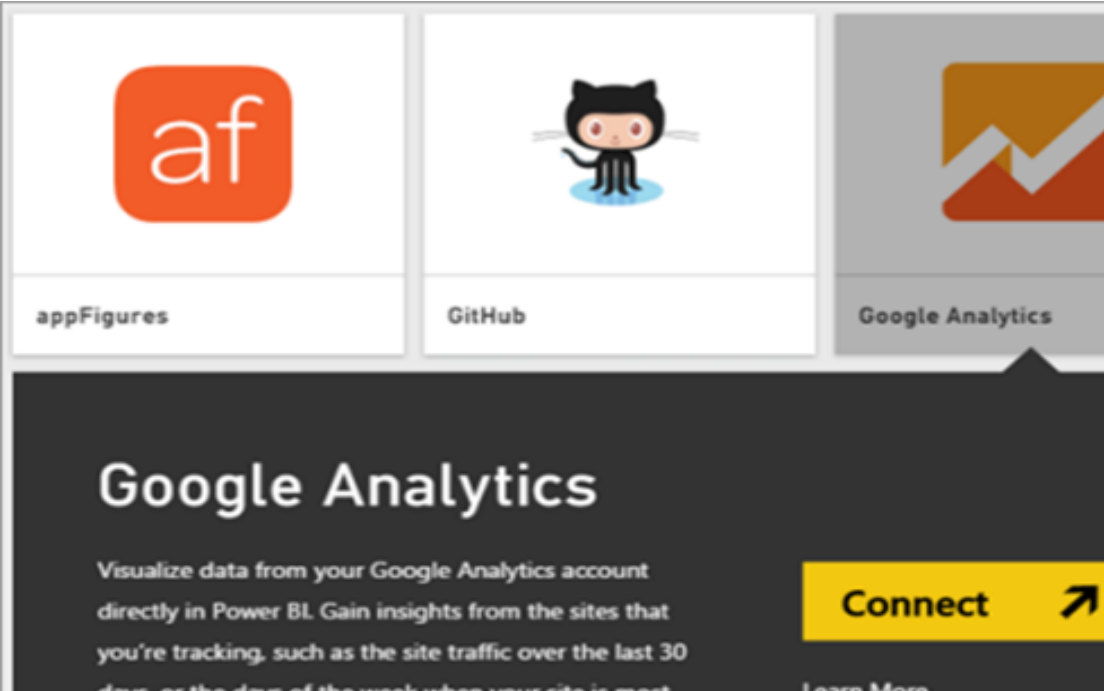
af

appFigures

GitHub

Google Analytics

Google Analytics

Visualize data from your Google Analytics account directly in Power BI. Gain insights from the sites that you're tracking, such as the site traffic over the last 30 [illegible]

Connect

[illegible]